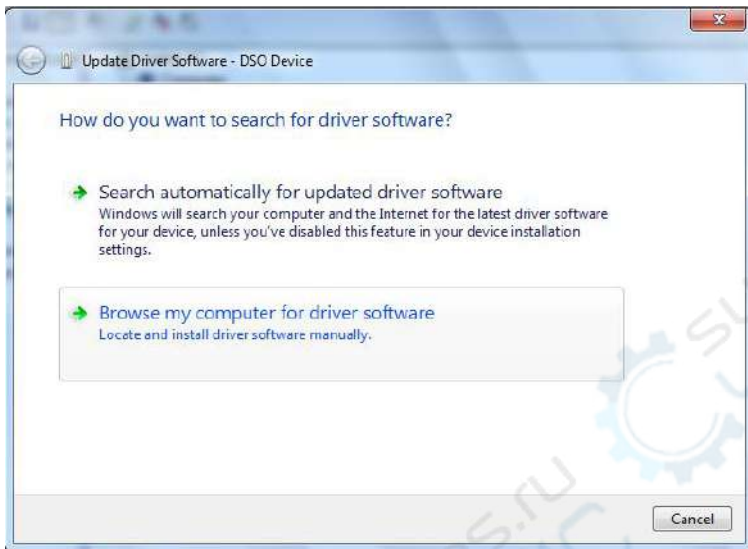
Update Driver Software - DSO Device

How do you want to search for driver software?

Search automatically for updated driver software
Windows will search your computer and the Internet for the latest driver software for your device, unless you've disabled this feature in your device installation settings.

Browse my computer for driver software
Locate and install driver software manually.

Cancel